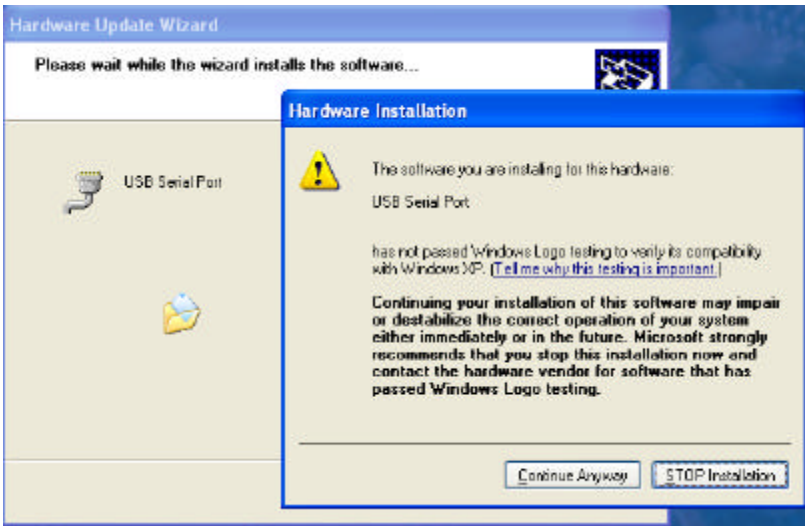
Hardware Update Wizard

Please wait while the wizard installs the software...

USB Serial Port

Hardware Installation

The software you are installing for this hardware:

USB Serial Port

has not passed Windows Logo testing to verify its compatibility with Windows XP. (Tell me why this testing is important.)

Continuing your installation of this software may impair or destabilize the correct operation of your system either immediately or in the future. Microsoft strongly recommends that you stop this installation now and contact the hardware vendor for software that has passed Windows Logo testing.

Continue Anyway

STOP Installation